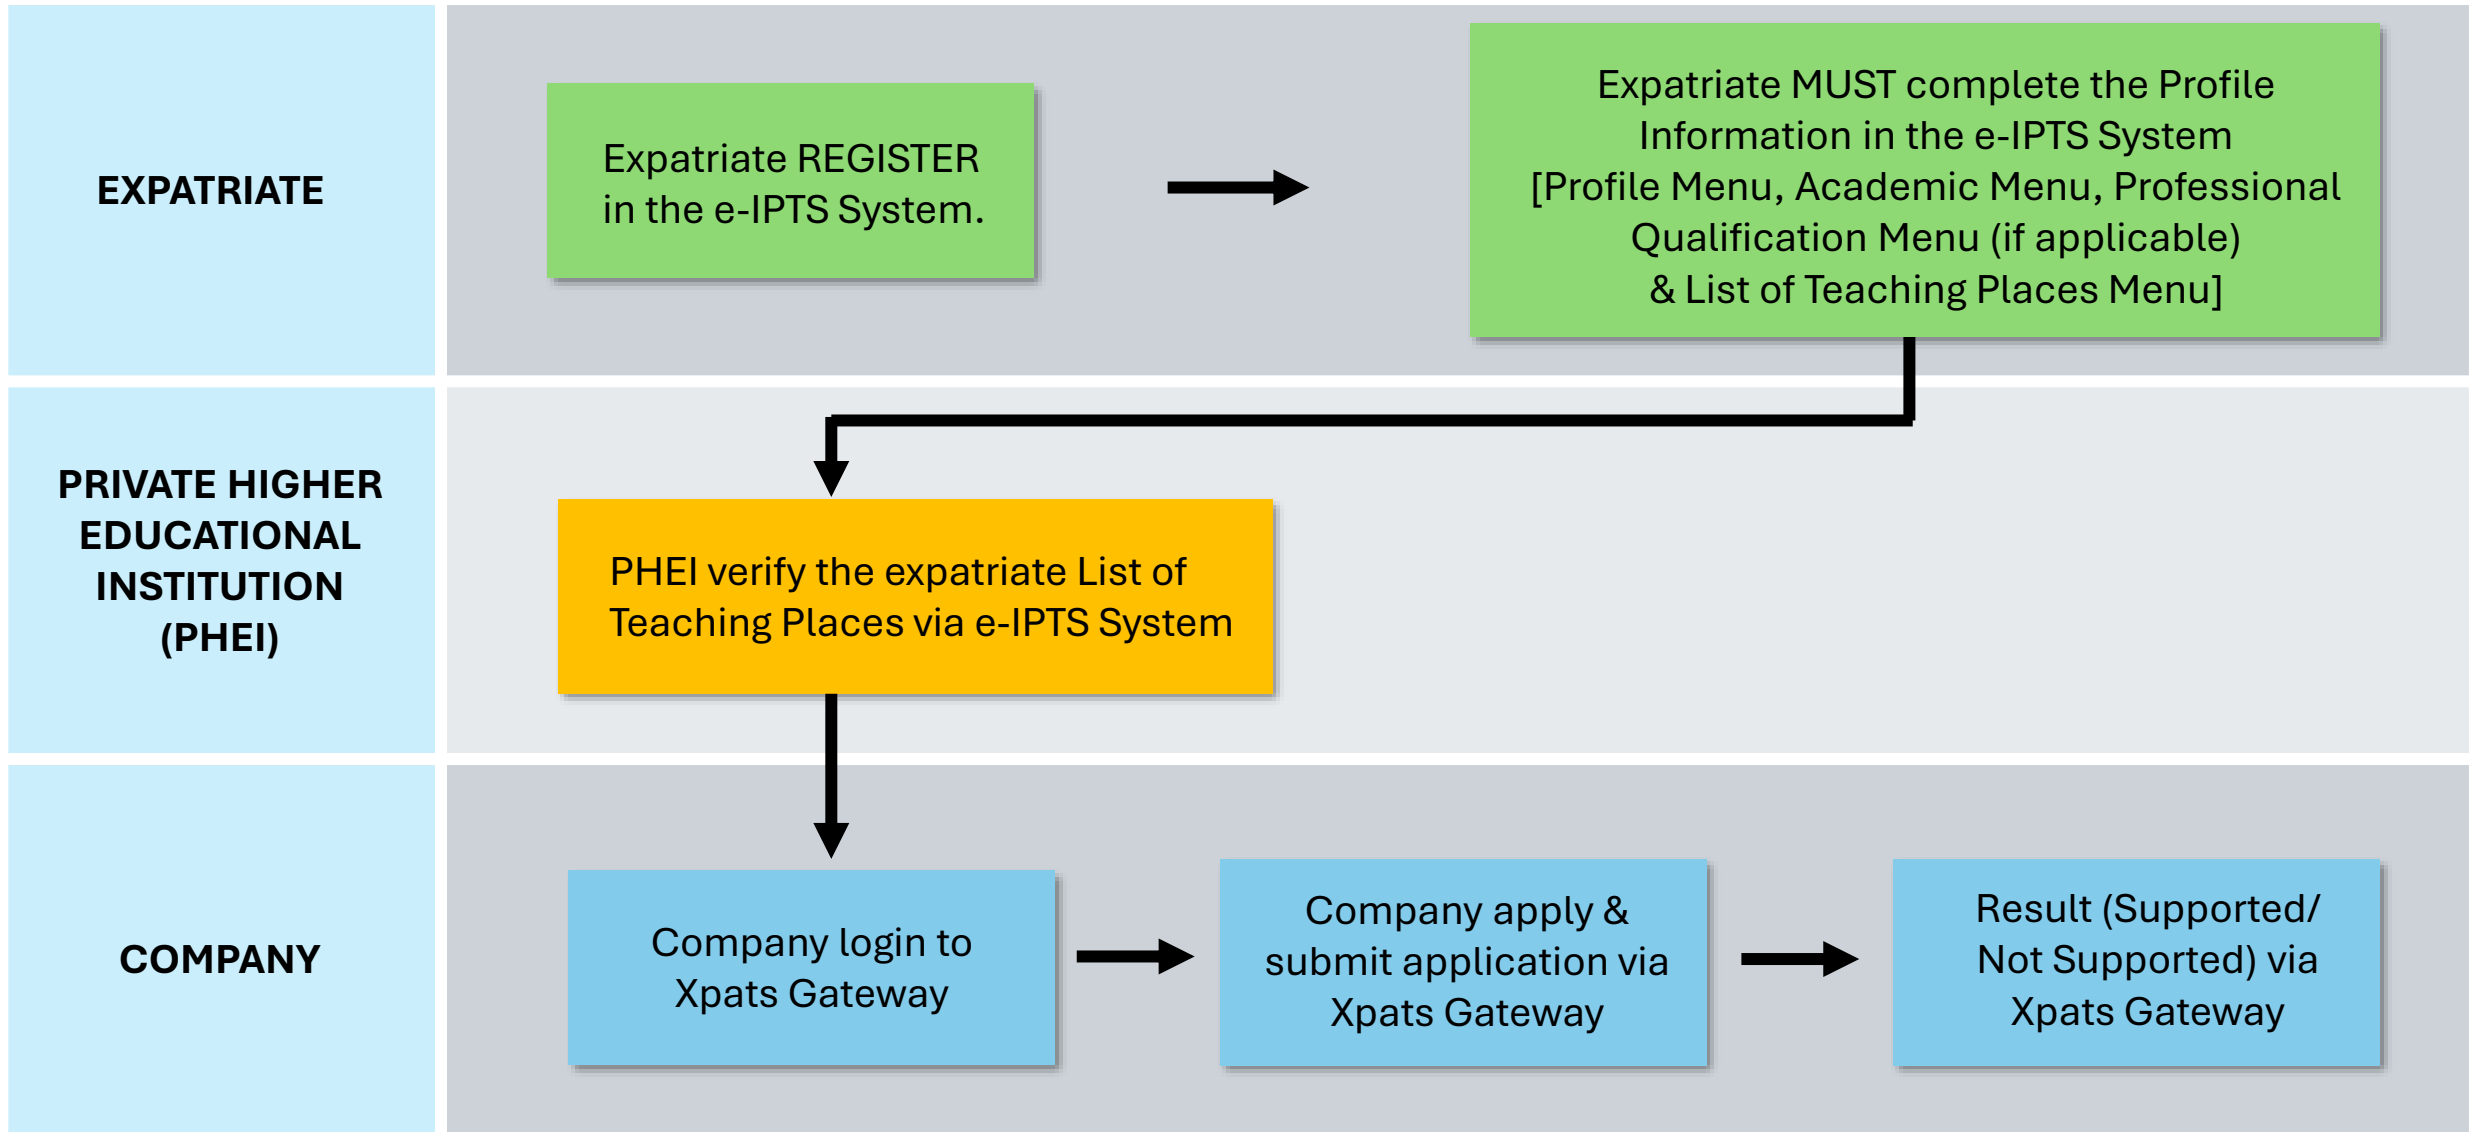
EXPATRIATE

Expatriate REGISTER in the e-IPTS System.

Expatriate MUST complete the Profile Information in the e-IPTS System [Profile Menu, Academic Menu, Professional Qualification Menu (if applicable) & List of Teaching Places Menu]

PRIVATE HIGHER EDUCATIONAL INSTITUTION (PHEI)

PHEI verify the expatriate List of Teaching Places via e-IPTS System

COMPANY

Company login to Xpats Gateway

Company apply & submit application via Xpats Gateway

Result (Supported/ Not Supported) via Xpats Gateway